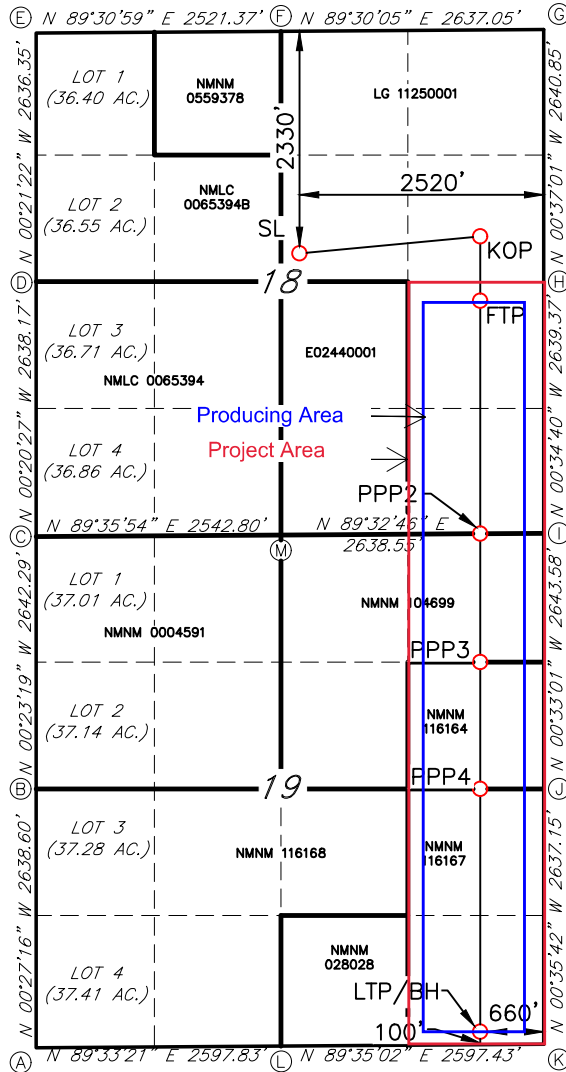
E N 89°30'59" E 2521.37' F N 89°30'05" E 2637.05' G

N 00°21'22" W 2636.35'

LOT 1 (36.40 AC.)

NMNM 0559378

2330'

LG 11250001

N 00°37'01" W 2640.85'

LOT 2 (36.55 AC.)

NMLC 0065394B

2520'

SL

KOP

D

18

H

FTP

LOT 3 (36.71 AC.)

N 00°20'27" W 2638.17'

NMLC 0065394

E02440001

N 00°34'40" W 2639.37'

Producing Area

LOT 4 (36.86 AC.)

Project Area

PPP2

C N 89°35'54" E 2542.80' N 89°32'46" E 2638.55' I

M

LOT 1 (37.01 AC.)

NMNM 104699

N 00°23'19" W 2642.29'

NMNM 0004591

PPP3

N 00°33'01" W 2643.58'

LOT 2 (37.14 AC.)

NMNM 116164

PPP4

B

19

J

LOT 3 (37.28 AC.)

NMNM 116168

NMNM 116167

N 00°27'16" W 2638.60'

N 00°35'42" W 2637.15'

NMNM 028028

LOT 4 (37.41 AC.)

LTP/BH

660'

100'

A N 89°33'21" E 2597.83' L N 89°35'02" E 2597.43' K